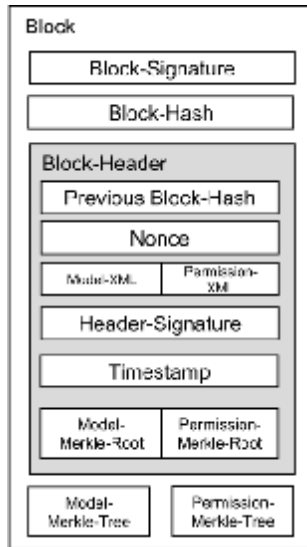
Block

Block-Signature

Block-Hash

Block-Header

Previous Block-Hash

Nonce

Model-XML

Permission-XML

Header-Signature

Timestamp

Model-Merkle-Root

Permission-Merkle-Root

Model-Merkle-Tree

Permission-Merkle-Tree